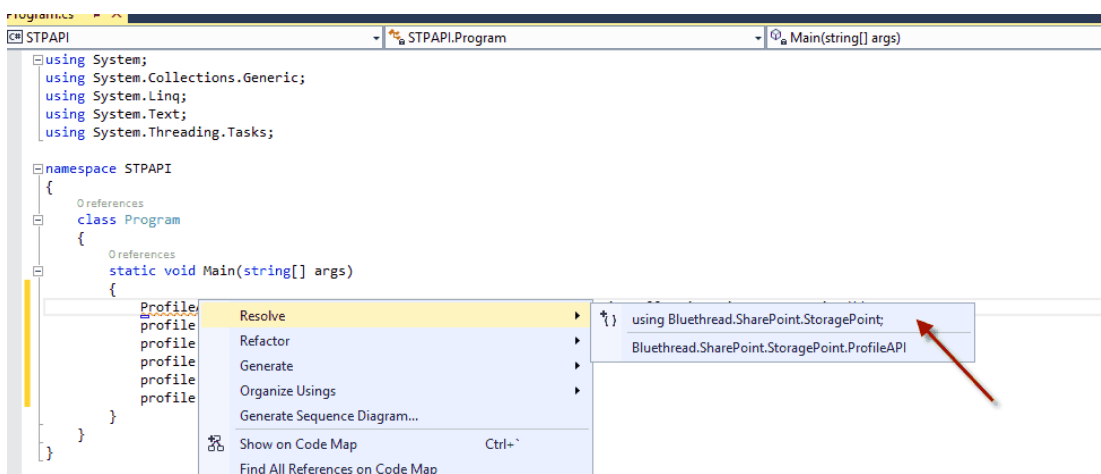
Program.cs
STPAPI
STPAPI.Program
Main(string[] args)

using System;
using System.Collections.Generic;
using System.Linq;
using System.Text;
using System.Threading.Tasks;

namespace STPAPI
{
0 references
class Program
{
0 references
static void Main(string[] args)
{
Profile
profile
profile
profile
profile
profile
}
}
}

Resolve
Refactor
Generate
Organize Usings
Generate Sequence Diagram...
Show on Code Map Ctrl+`
Find All References on Code Map

using Bluethread.SharePoint.StoragePoint;
Bluethread.SharePoint.StoragePoint.ProfileAPI